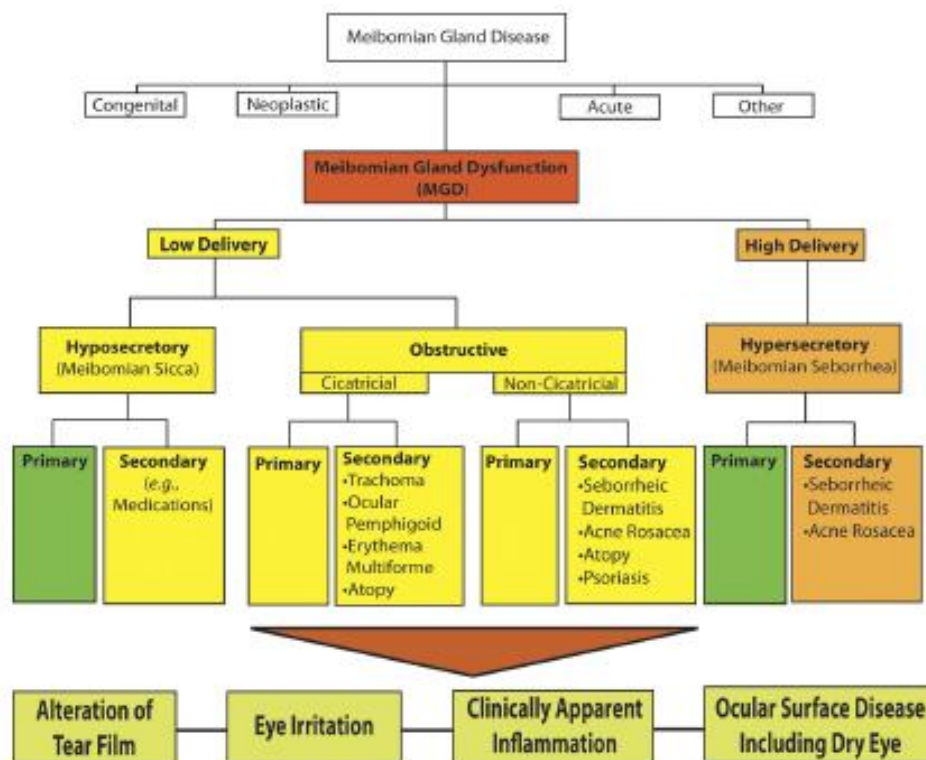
Meibomian Gland Disease

Congenital

Neoplastic

Acute

Other

Meibomian Gland Dysfunction (MGD)

Low Delivery

High Delivery

Hyposecretory (Meibomian Sicca)

Obstructive

Cicatricial

Non-Cicatricial

Hypersecretory (Meibomian Seborrhea)

Primary

Secondary (e.g., Medications)

Primary

Secondary
•Trachoma
•Ocular Pemphigoid
•Erythema Multiforme
•Atopy

Primary

Secondary
•Seborrheic Dermatitis
•Acne Rosacea
•Atopy
•Psoriasis

Primary

Secondary
•Seborrheic Dermatitis
•Acne Rosacea

Alteration of Tear Film

Eye Irritation

Clinically Apparent Inflammation

Ocular Surface Disease Including Dry Eye